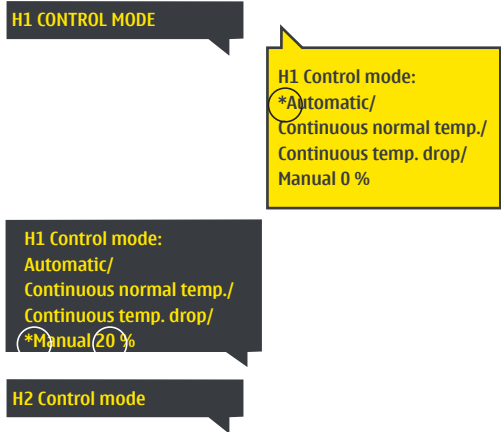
H1 CONTROL MODE

H1 Control mode:
*Automatic/
Continuous normal temp./
Continuous temp. drop/
Manual 0 %

H1 Control mode:
Automatic/
Continuous normal temp./
Continuous temp. drop/
*Manual 20 %

H2 Control mode